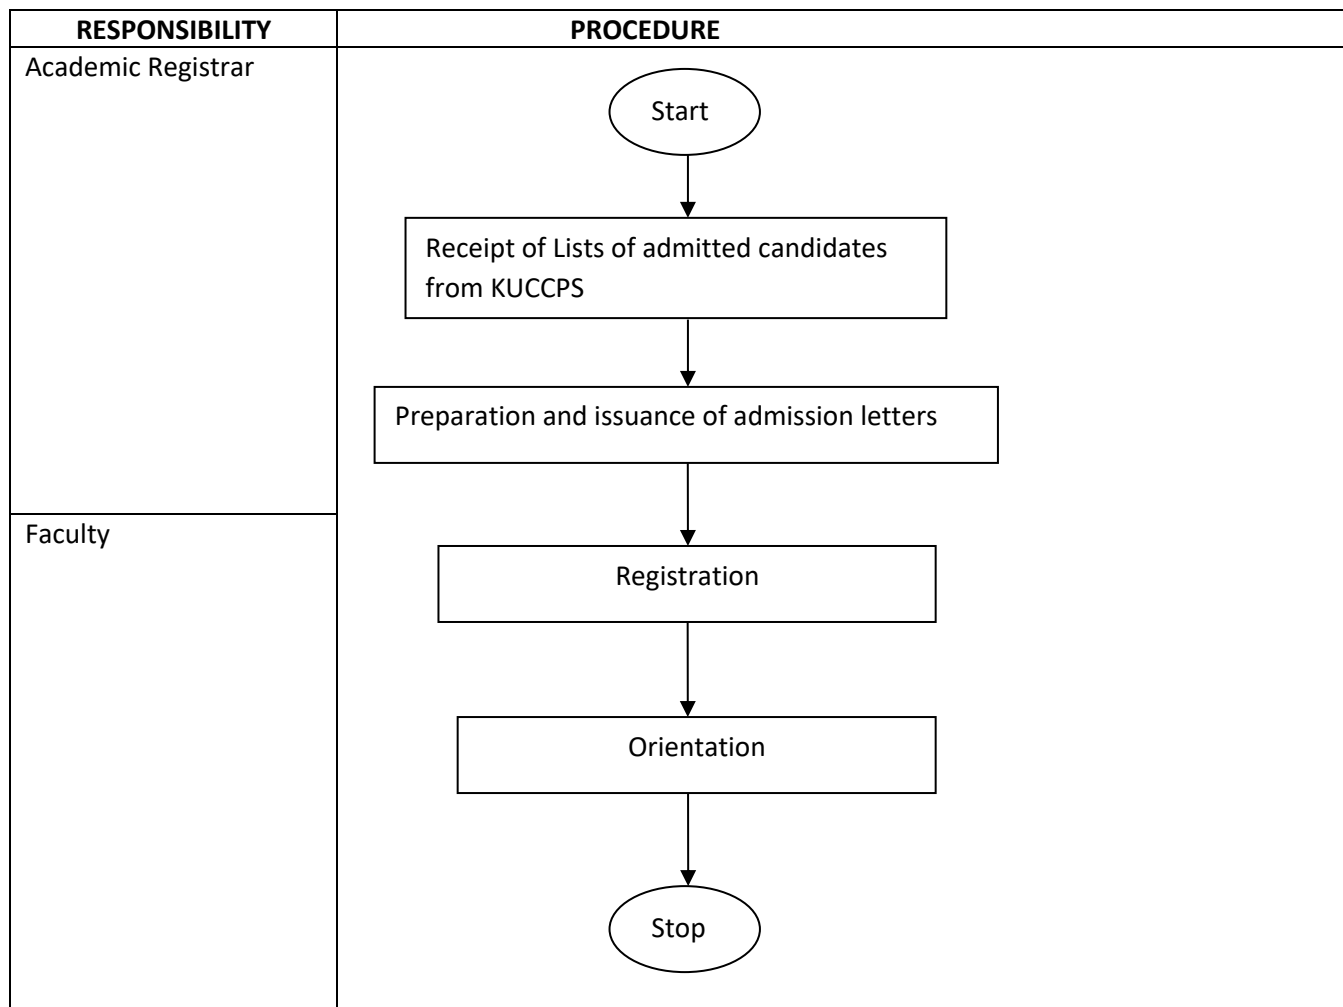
| RESPONSIBILITY | PROCEDURE |
|---|---|
| Academic Registrar | Start<br>Receipt of Lists of admitted candidates from KUCCPS<br>Preparation and issuance of admission letters |
| Faculty | Registration<br>Orientation<br>Stop |